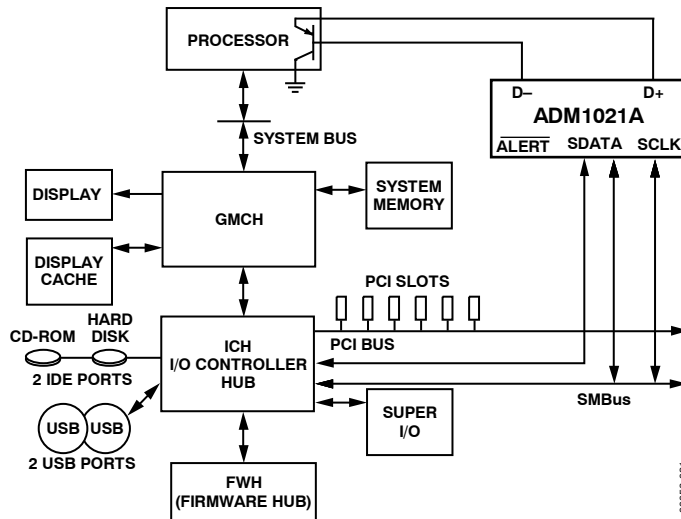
PROCESSOR

D–

D+

ADM1021A

$\overline{\text{ALERT}}$ SDATA SCLK

SYSTEM BUS

DISPLAY

GMCH

SYSTEM MEMORY

DISPLAY CACHE

PCI SLOTS

CD-ROM

HARD DISK

ICH I/O CONTROLLER HUB

PCI BUS

2 IDE PORTS

SMBus

USB USB

SUPER I/O

2 USB PORTS

FWH (FIRMWARE HUB)